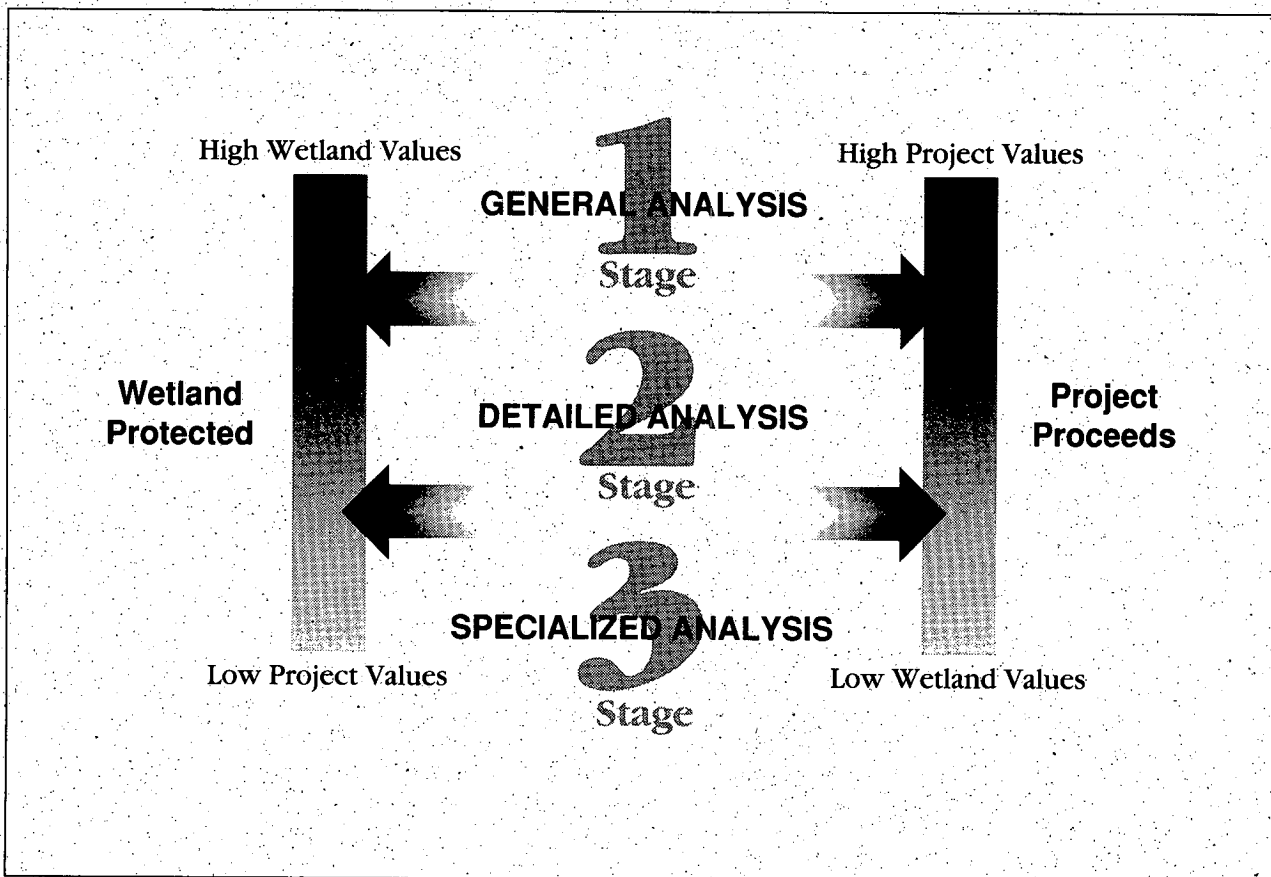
High Wetland Values

High Project Values

1

GENERAL ANALYSIS

Stage

Wetland Protected

2

DETAILED ANALYSIS

Stage

Project Proceeds

3

SPECIALIZED ANALYSIS

Low Project Values

Low Wetland Values

Stage